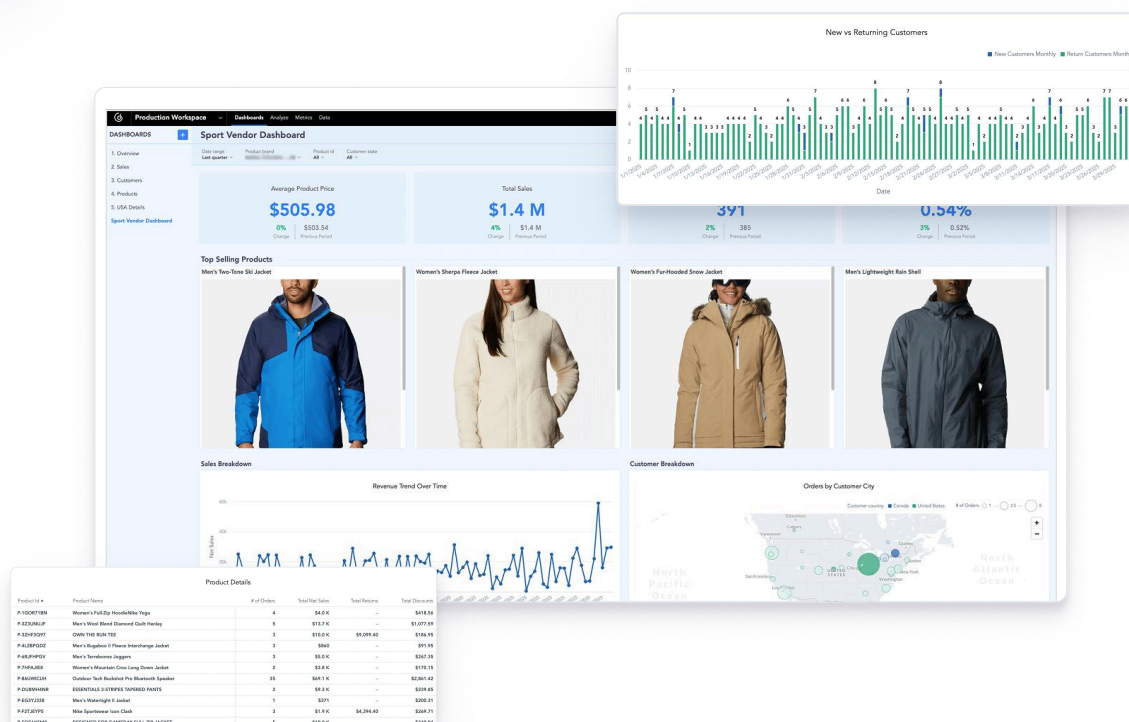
New vs Returning Customers

New Customers Monthly  Return Customers Monthly

10
8
6
4
2
0

Date

Production Workspace  Dashboards  Analyze  Metrics  Data

DASHBOARDS
1. Overview
2. Sales
3. Customers
4. Products
5. USA Details
Sport Vendor Dashboard

Sport Vendor Dashboard

Date range Last quarter  Product brand  Product id All  Customer state All

Average Product Price
$505.98
0% Change  $503.54 Previous Period

Total Sales
$1.4 M
4% Change  $1.4 M Previous Period

391
2% Change  385 Previous Period

0.54%
3% Change  0.52% Previous Period

Top Selling Products
Men's Two-Tone Ski Jacket
Women's Sherpa Fleece Jacket
Women's Fur-Hooded Snow Jacket
Men's Lightweight Rain Shell

Sales Breakdown
Revenue Trend Over Time
60k
40k
20k
Net Sales

Customer Breakdown
Orders by Customer City
Customer country  Canada  United States  # of Orders
North Pacific Ocean
North Atlantic Ocean

Product Details

| Product Id | Product Name | # of Orders | Total Net Sales | Total Returns | Total Discounts |
|---|---|---|---|---|---|
| P-1GOR71BN | Women's Full-Zip HoodieNike Yoga | 4 | $4.0 K | - | $418.56 |
| P-3Z3UNUJP | Men's Wool Blend Diamond Quilt Henley | 5 | $13.7 K | - | $1,077.59 |
| P-3ZHF3Q97 | OWN THE RUN TEE | 3 | $10.0 K | $9,099.40 | $186.95 |
| P-4L2BPGDZ | Men's Bugaboo II Fleece Interchange Jacket | 3 | $860 | - | $91.95 |
| P-6RJFHPGV | Men's Terrebonne Joggers | 3 | $5.0 K | - | $267.35 |
| P-7HPAJ8l0 | Women's Mountain Croo Long Down Jacket | 2 | $3.8 K | - | $170.15 |
| P-86UWCUH | Outdoor Tech Buckshot Pro Bluetooth Speaker | 35 | $69.1 K | - | $2,861.42 |
| P-DUBMH4NR | ESSENTIALS 3-STRIPES TAPERED PANTS | 2 | $9.3 K | - | $239.85 |
| P-EG3YJ338 | Men's Watertight II Jacket | 1 | $371 | - | $208.21 |
| P-F3TJEYPS | Nike Sportswear Icon Clash | 3 | $1.9 K | $4,394.40 | $269.71 |